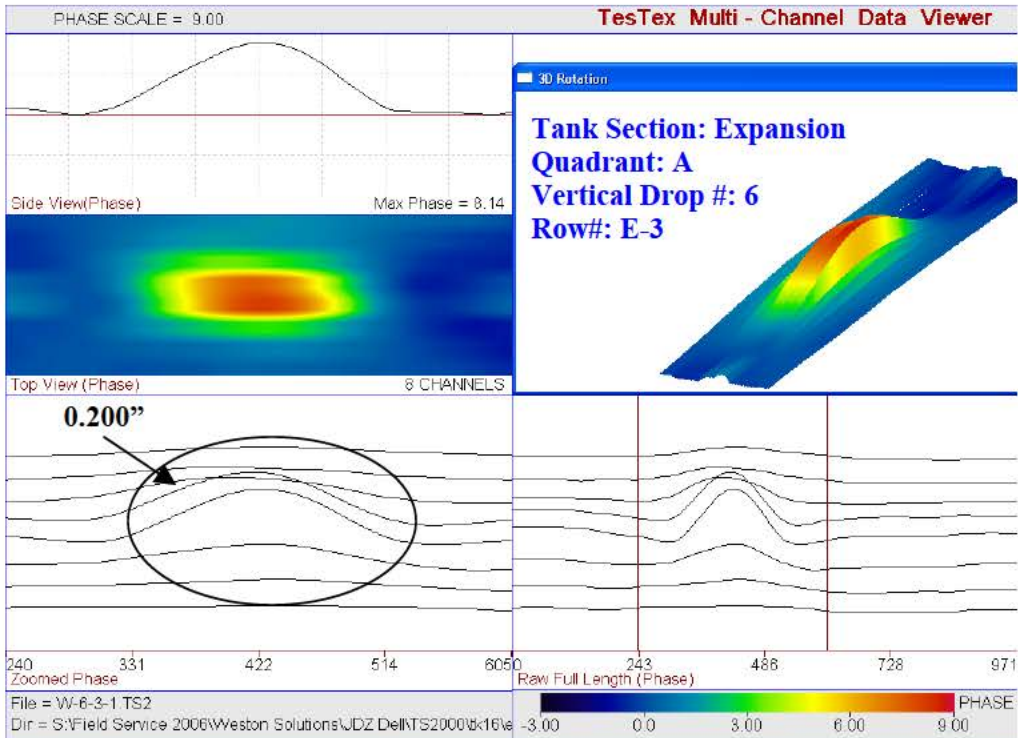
PHASE SCALE = 9.00

TesTex Multi - Channel Data Viewer

3D Rotation

Tank Section: Expansion
Quadrant: A
Vertical Drop #: 6
Row#: E-3

Side View(Phase)

Max Phase = 8.14

Top View (Phase)

8 CHANNELS

0.200”

240 331 422 514 605

Zoomed Phase

0 243 486 728 971

Raw Full Length (Phase)

File = W-6-3-1.TS2

Dir = S:\Field Service 2006\Weston Solutions\JDZ Dell\TS2000\tk16\e

-3.00 0.0 3.00 6.00 9.00

PHASE